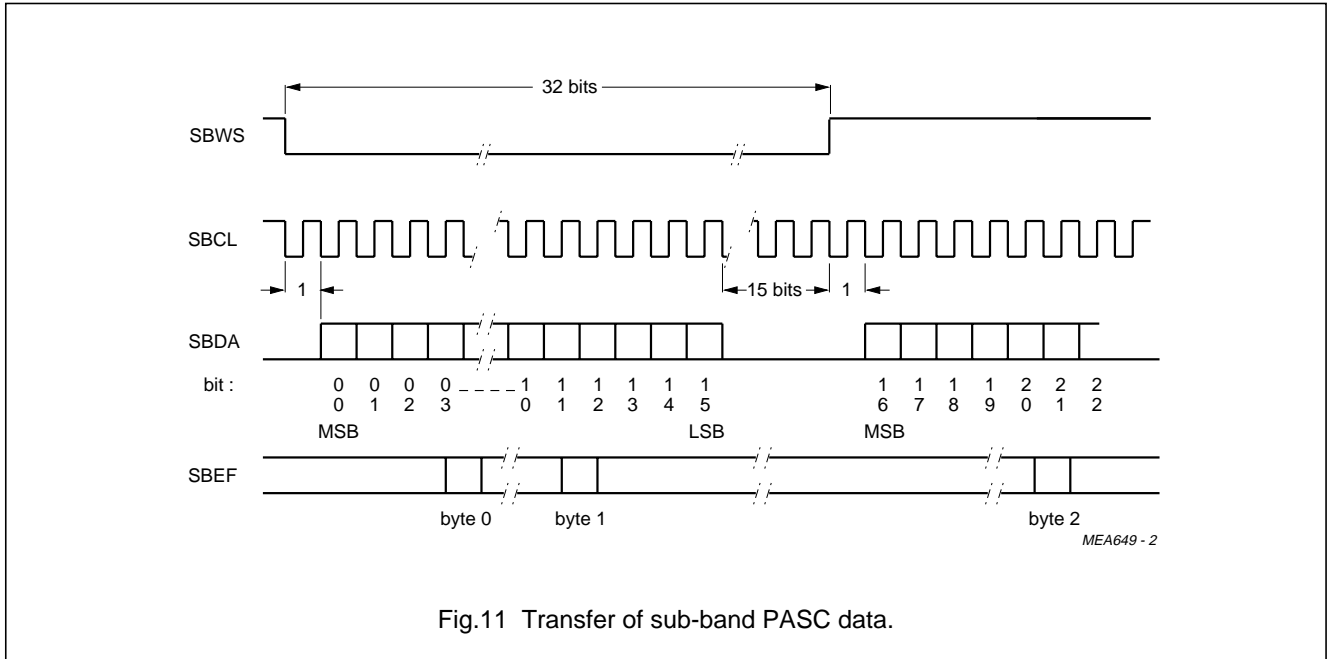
32 bits

SBWS

SBCL

1

15 bits

1

SBDA

bit :

0 0 0 0 1 1 1 1 1 1 1 1 1 1 2 2 2
0 1 2 3 0 1 2 3 4 5 6 7 8 9 0 1 2

MSB

LSB

MSB

SBEF

byte 0

byte 1

byte 2

MEA649 - 2

Fig.11 Transfer of sub-band PASC data.